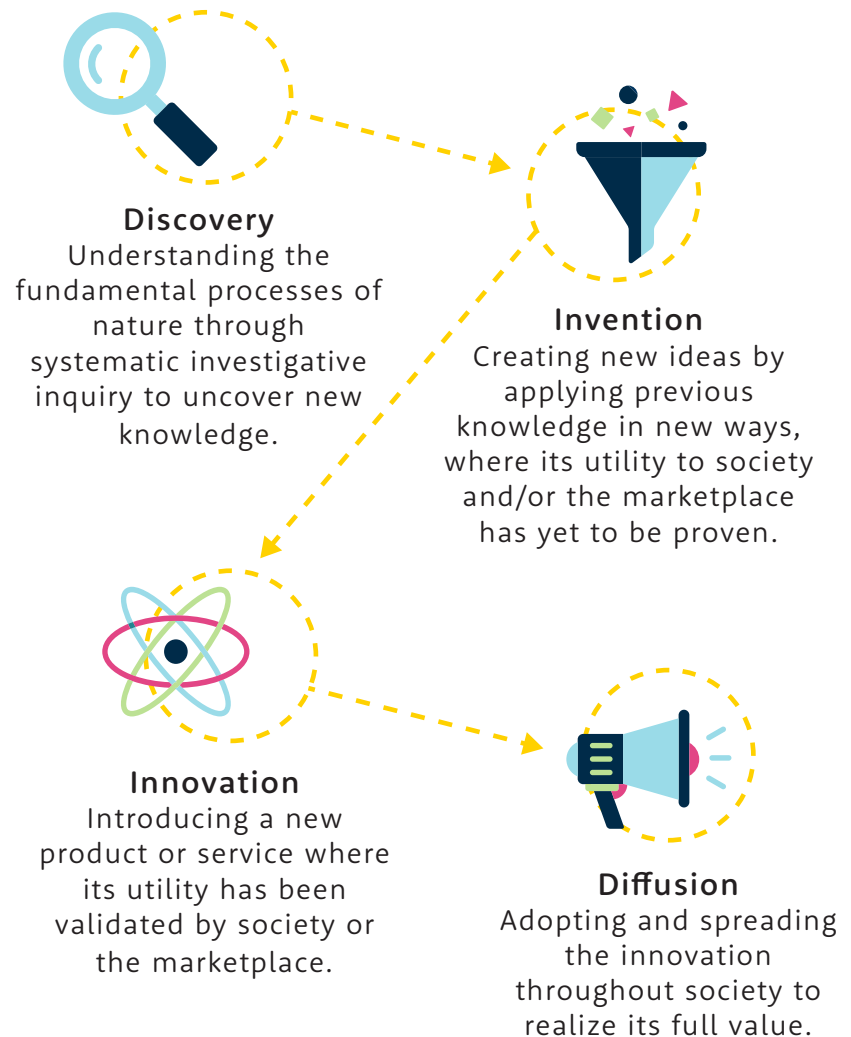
Discovery
Understanding the fundamental processes of nature through systematic investigative inquiry to uncover new knowledge.

Invention
Creating new ideas by applying previous knowledge in new ways, where its utility to society and/or the marketplace has yet to be proven.

Innovation
Introducing a new product or service where its utility has been validated by society or the marketplace.

Diffusion
Adopting and spreading the innovation throughout society to realize its full value.